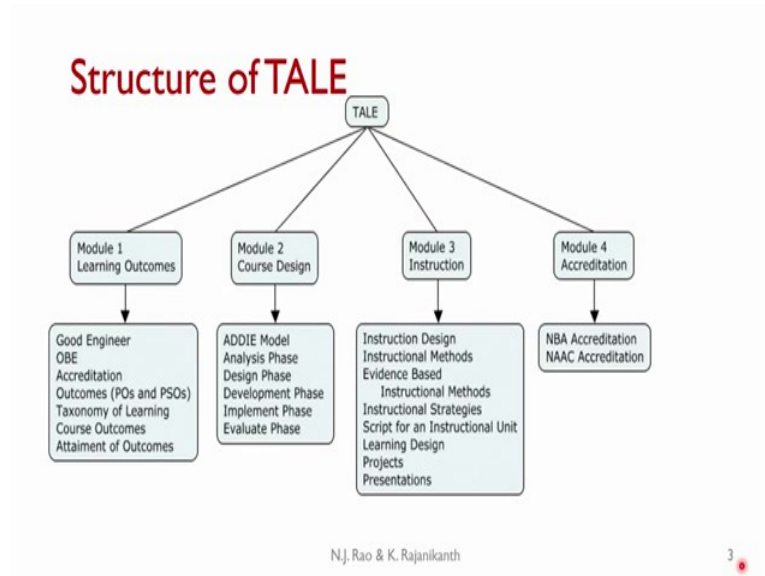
Structure of TALE

TALE

Module 1
Learning Outcomes

Good Engineer
OBE
Accreditation
Outcomes (POs and PSOs)
Taxonomy of Learning
Course Outcomes
Attaiment of Outcomes

Module 2
Course Design

ADDIE Model
Analysis Phase
Design Phase
Development Phase
Implement Phase
Evaluate Phase

Module 3
Instruction

Instruction Design
Instructional Methods
Evidence Based Instructional Methods
Instructional Strategies
Script for an Instructional Unit
Learning Design
Projects
Presentations

Module 4
Accreditation

NBA Accreditation
NAAC Accreditation

N.J. Rao & K. Rajanikanth

3